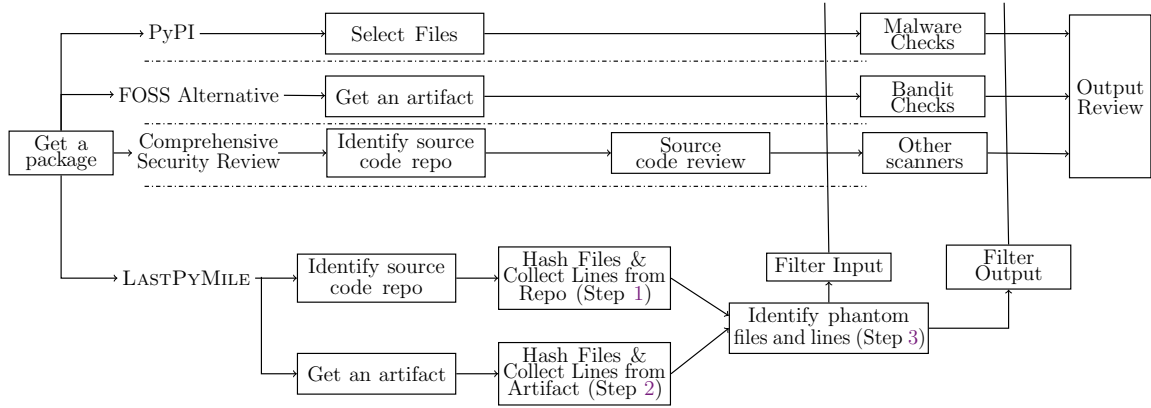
Get a package

PyPI

Select Files

Malware Checks

FOSS Alternative

Get an artifact

Bandit Checks

Output Review

Comprehensive Security Review

Identify source code repo

Source code review

Other scanners

LastPyMile

Identify source code repo

Hash Files & Collect Lines from Repo (Step 1)

Filter Input

Filter Output

Identify phantom files and lines (Step 3)

Get an artifact

Hash Files & Collect Lines from Artifact (Step 2)